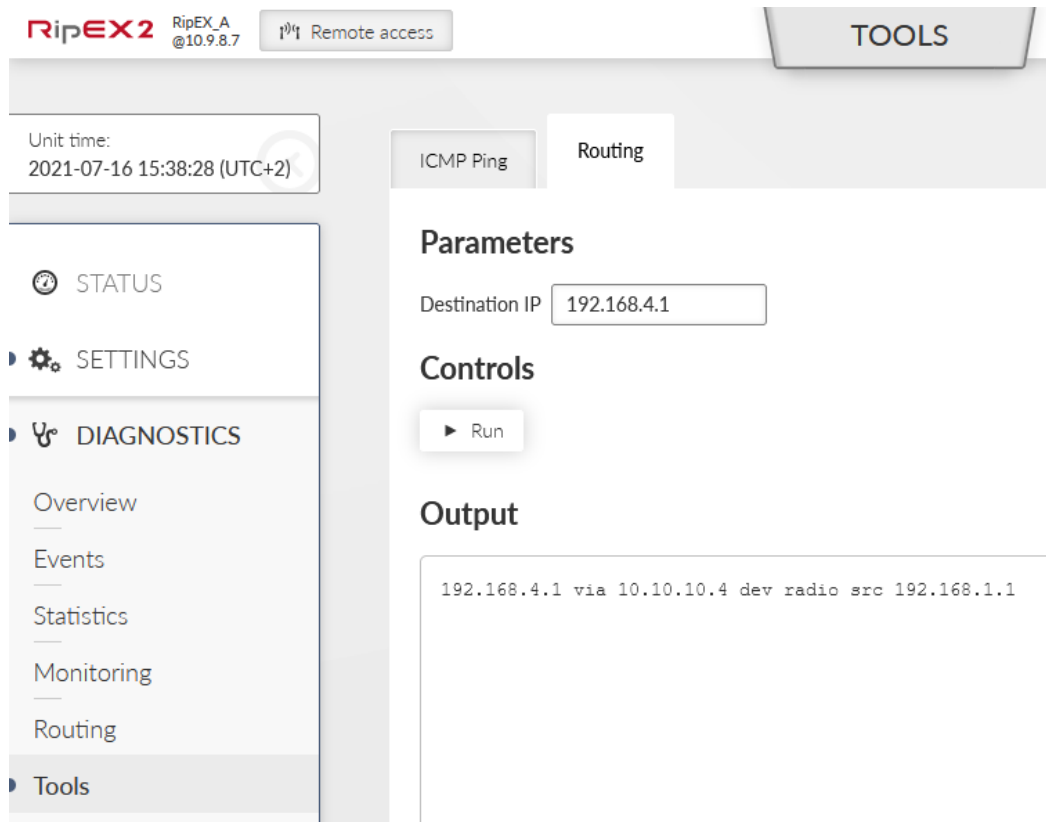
RipEX2 RipEX_A @10.9.8.7

Remote access

TOOLS

Unit time:
2021-07-16 15:38:28 (UTC+2)

STATUS

SETTINGS

DIAGNOSTICS

Overview

Events

Statistics

Monitoring

Routing

Tools

ICMP Ping

Routing

Parameters

Destination IP 192.168.4.1

Controls

Run

Output

192.168.4.1 via 10.10.10.4 dev radio src 192.168.1.1